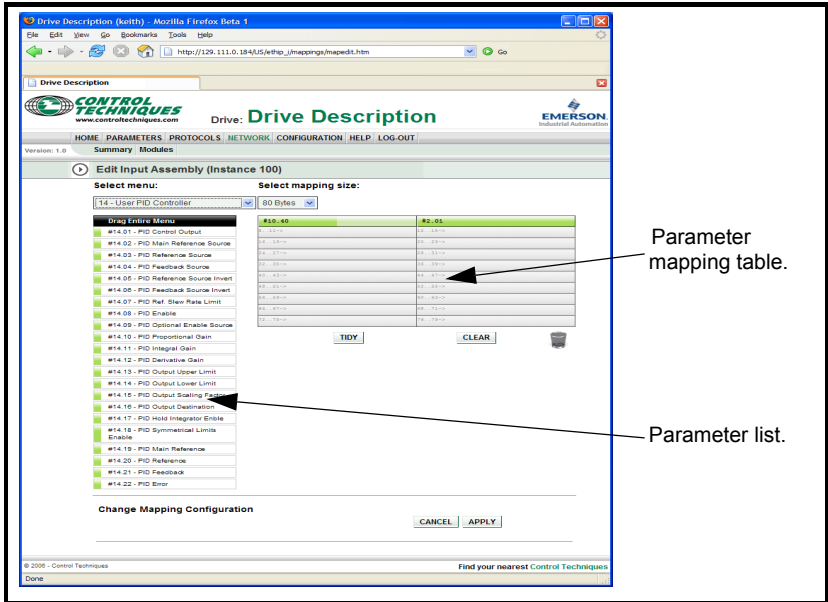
Drive Description (keith) - Mozilla Firefox Beta 1

File Edit View Go Bookmarks Tools Help

http://129.111.0.184/US/ethip_i/mappings/mapedit.htm

Go

Drive Description

CONTROL TECHNIQUES
www.controltechniques.com

Drive: Drive Description

EMERSON.
Industrial Automation

HOME PARAMETERS PROTOCOLS NETWORK CONFIGURATION HELP LOG-OUT

Version: 1.0 Summary Modules

Edit Input Assembly (Instance 100)

Select menu:

Select mapping size:

14 - User PID Controller

80 Bytes

Drag Entire Menu

#14.01 - PID Control Output
#14.02 - PID Main Reference Source
#14.03 - PID Reference Source
#14.04 - PID Feedback Source
#14.05 - PID Reference Source Invert
#14.06 - PID Feedback Source Invert
#14.07 - PID Ref. Slew Rate Limit
#14.08 - PID Enable
#14.09 - PID Optional Enable Source
#14.10 - PID Proportional Gain
#14.11 - PID Integral Gain
#14.12 - PID Derivative Gain
#14.13 - PID Output Upper Limit
#14.14 - PID Output Lower Limit
#14.15 - PID Output Scaling Factor
#14.16 - PID Output Destination
#14.17 - PID Hold Integrator Enable
#14.18 - PID Symmetrical Limits Enable
#14.19 - PID Main Reference
#14.20 - PID Reference
#14.21 - PID Feedback
#14.22 - PID Error

| #10.40 | #2.01 |
|---|---|
| 8..11-> | 12..15-> |
| 16..19-> | 20..23-> |
| 24..27-> | 28..31-> |
| 32..35-> | 36..39-> |
| 40..43-> | 44..47-> |
| 48..51-> | 52..55-> |
| 56..59-> | 60..63-> |
| 64..67-> | 68..71-> |
| 72..75-> | 76..79-> |

TIDY

CLEAR

Parameter mapping table.

Parameter list.

Change Mapping Configuration

CANCEL APPLY

© 2006 - Control Techniques

Find your nearest Control Techniques

Done